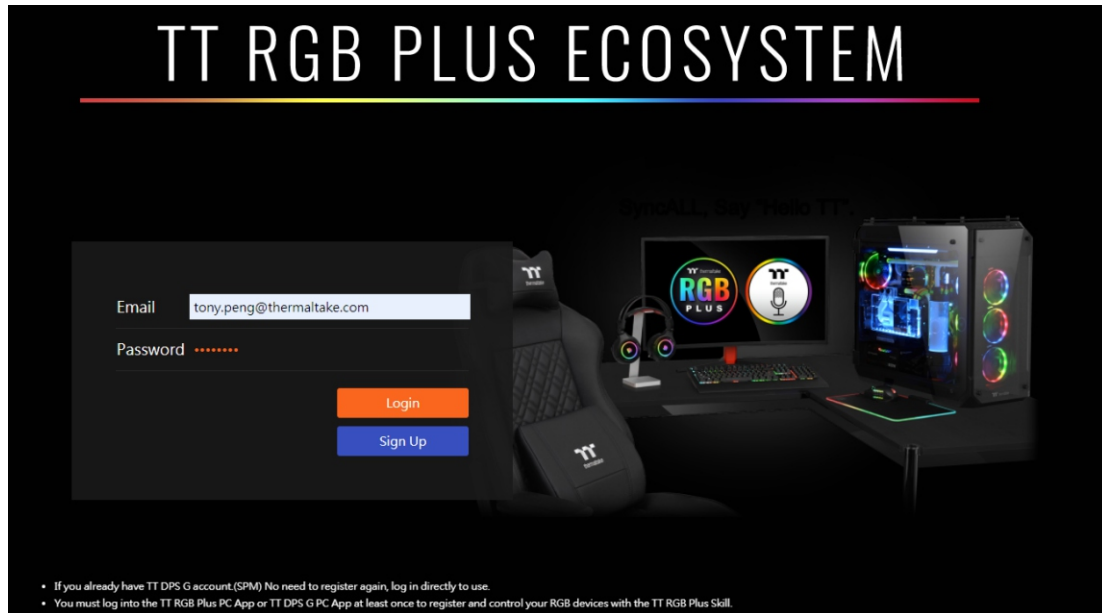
TT RGB PLUS ECOSYSTEM

SyncALL, Say "Hello TT".

Email tony.peng@thermaltake.com

Password ••••••••

Login

Sign Up

RGB PLUS

- If you already have TT DPS G account.(SPM) No need to register again, log in directly to use.
- You must log into the TT RGB Plus PC App or TT DPS G PC App at least once to register and control your RGB devices with the TT RGB Plus Skill.